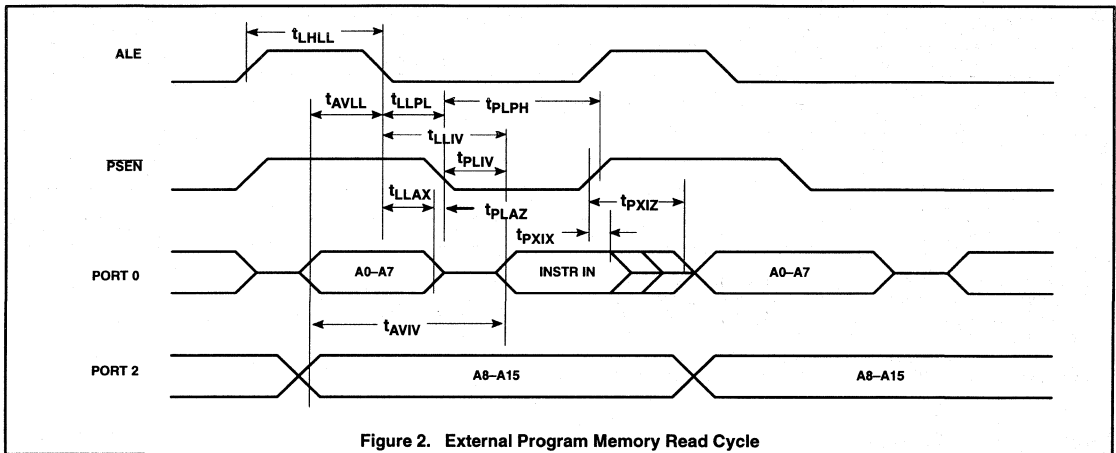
$t_{LHLL}$

ALE

$t_{AVLL}$ $t_{LLPL}$ $t_{PLPH}$

$t_{LLIV}$

$\overline{PSEN}$

$t_{PLIV}$

$t_{LLAX}$ $t_{PLAZ}$ $t_{PXIZ}$

$t_{PXIX}$

PORT 0

A0–A7

INSTR IN

A0–A7

$t_{AVIV}$

PORT 2

A8–A15

A8–A15

Figure 2. External Program Memory Read Cycle